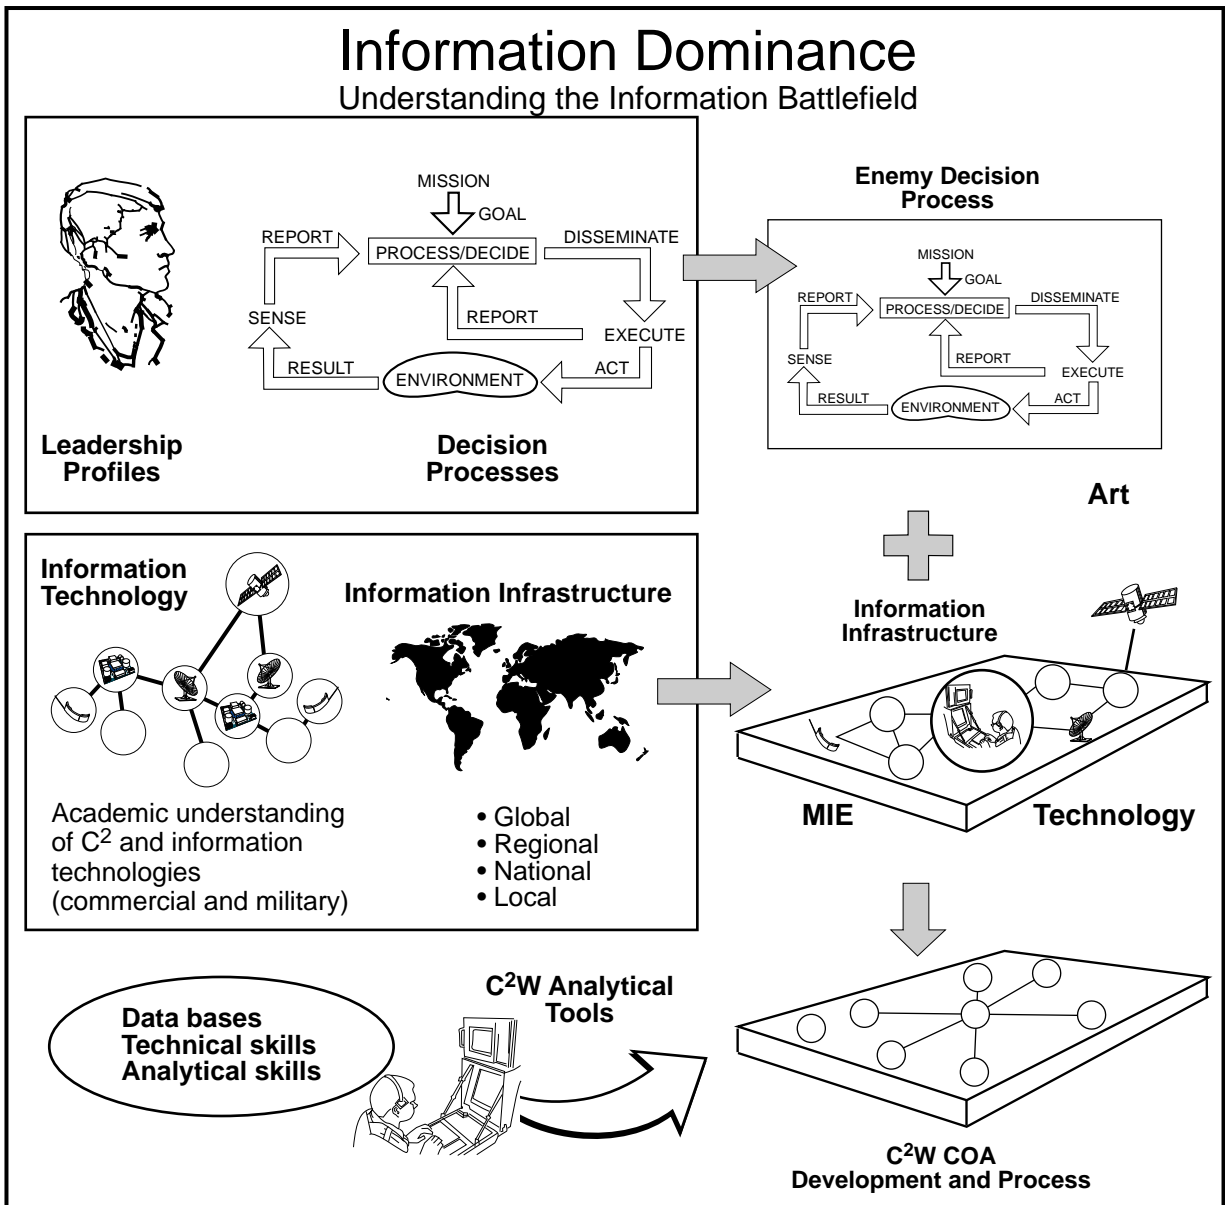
Information Dominance
Understanding the Information Battlefield

MISSION
GOAL
REPORT
PROCESS/DECIDE
DISSEMINATE
SENSE
REPORT
EXECUTE
RESULT
ENVIRONMENT
ACT

Leadership Profiles

Decision Processes

Enemy Decision Process

MISSION
GOAL
REPORT
PROCESS/DECIDE
DISSEMINATE
SENSE
REPORT
EXECUTE
RESULT
ENVIRONMENT
ACT

Art

Information Technology

Information Infrastructure

Academic understanding of $C^2$ and information technologies (commercial and military)

• Global
• Regional
• National
• Local

Information Infrastructure

MIE

Technology

Data bases
Technical skills
Analytical skills

$C^2$W Analytical Tools

$C^2$W COA
Development and Process